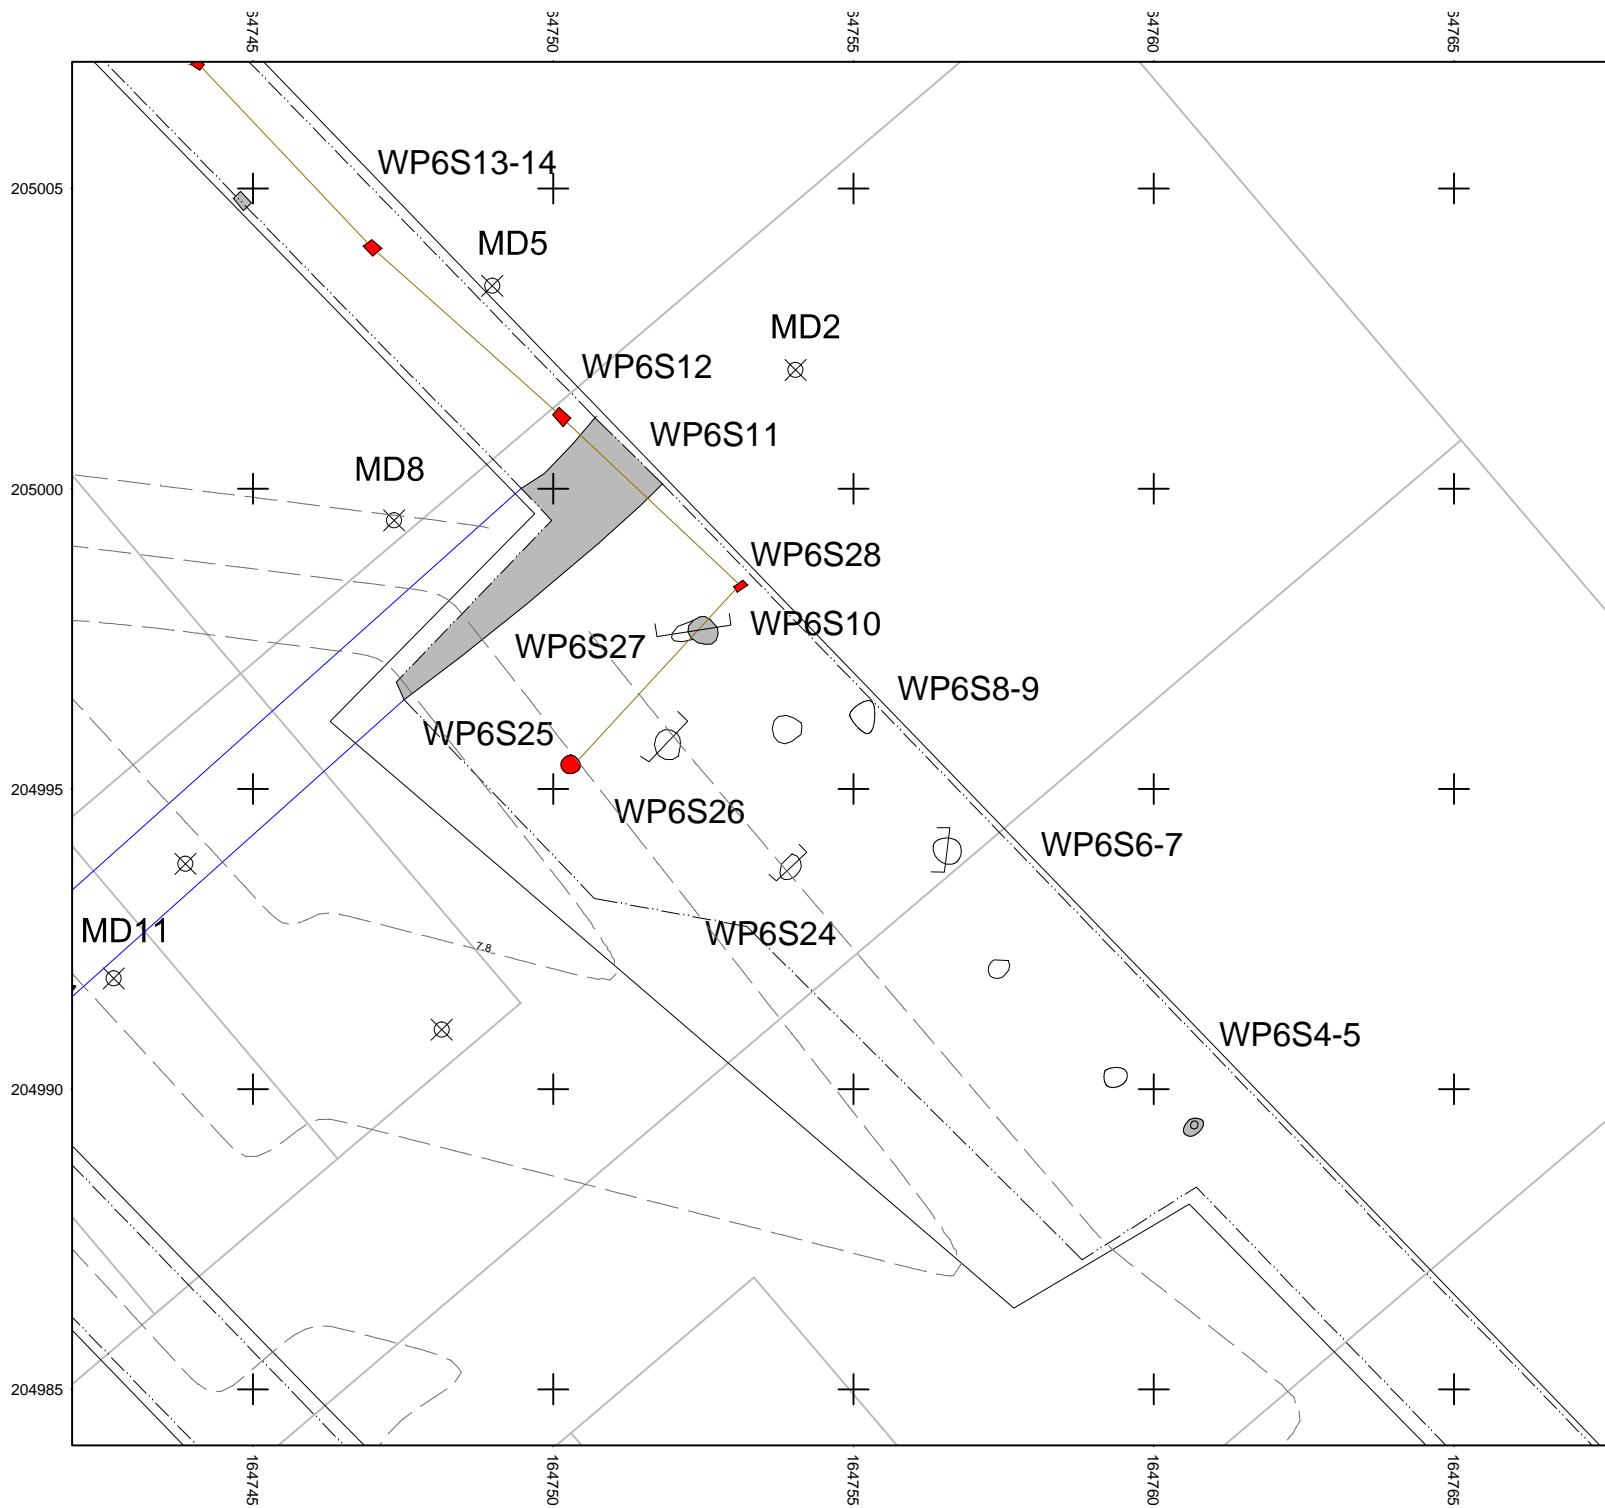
54745
54750
54755
54760
54765

205005
205000
204995
204990
204985

WP6S13-14
MD5
MD2
WP6S12
WP6S11
MD8
WP6S28
WP6S10
WP6S27
WP6S8-9
WP6S25
WP6S26
WP6S6-7
MD11
7.8
WP6S24
WP6S4-5

164745
164750
164755
164760
164765